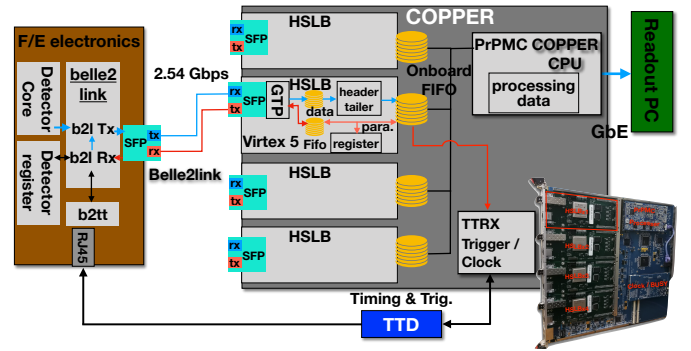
F/E electronics

Detector Core

belle2 link

b2l Tx

tx

SFP

rx

Detector register

b2l Rx

b2tt

RJ45

2.54 Gbps

Belle2link

COPPER

HSLB

rx SFP

tx

HSLB

rx SFP

tx

GTP

data

header tailer

para.

Fifo

register

Virtex 5

Onboard FIFO

PrPMC COPPER CPU

processing data

Readout PC

GbE

HSLB

rx SFP

tx

HSLB

rx SFP

tx

TTRX Trigger / Clock

Timing & Trig.

TTD